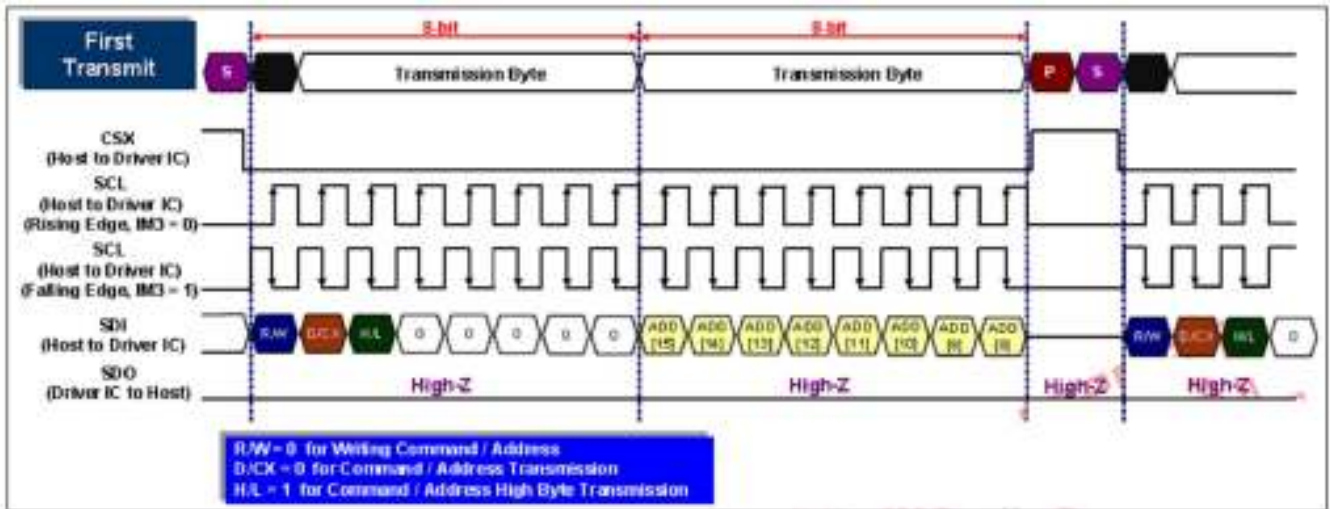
First Transmit

8-bit

8-bit

S

Transmission Byte

Transmission Byte

P

S

CSX (Host to Driver IC)

SCL (Host to Driver IC) (Rising Edge, IM3 = 0)

SCL (Host to Driver IC) (Falling Edge, IM3 = 1)

SDI (Host to Driver IC)

R/W D/CX H/L 0 0 0 0 0 ADD [15] ADD [14] ADD [13] ADD [12] ADD [11] ADD [10] ADD [9] ADD [8] R/W D/CX H/L 0

SDO (Driver IC to Host)

High-Z

High-Z

High-Z

High-Z

R/W = 0 for Writing Command / Address
D/CX = 0 for Command / Address Transmission
H/L = 1 for Command / Address High Byte Transmission